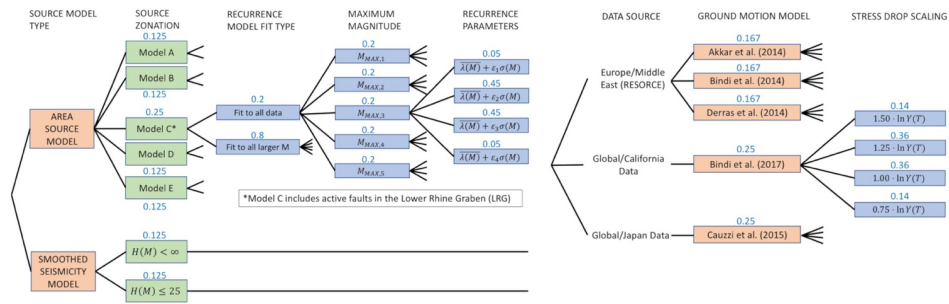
SOURCE MODEL TYPE

SOURCE ZONATION

RECURRENCE MODEL FIT TYPE

MAXIMUM MAGNITUDE

RECURRENCE PARAMETERS

0.125
Model A
Model B
0.125
0.25
Model C*
Model D
0.125
Model E
0.125

AREA SOURCE MODEL

0.2
Fit to all data
0.8
Fit to all larger M

0.2
$M_{MAX,1}$
0.2
$M_{MAX,2}$
0.2
$M_{MAX,3}$
0.2
$M_{MAX,4}$
0.2
$M_{MAX,5}$

0.05
$\overline{\lambda(M)} + \varepsilon_1\sigma(M)$
0.45
$\overline{\lambda(M)} + \varepsilon_2\sigma(M)$
0.45
$\overline{\lambda(M)} + \varepsilon_3\sigma(M)$
0.05
$\overline{\lambda(M)} + \varepsilon_4\sigma(M)$

*Model C includes active faults in the Lower Rhine Graben (LRG)

SMOOTHED SEISMICITY MODEL

0.125
$H(M) < \infty$
0.125
$H(M) \leq 25$

DATA SOURCE

GROUND MOTION MODEL

STRESS DROP SCALING

Europe/Middle East (RESORCE)

0.167
Akkar et al. (2014)
0.167
Bindi et al. (2014)
0.167
Derras et al. (2014)

Global/California Data

0.25
Bindi et al. (2017)

Global/Japan Data

0.25
Cauzzi et al. (2015)

0.14
$1.50 \cdot \ln Y(T)$
0.36
$1.25 \cdot \ln Y(T)$
0.36
$1.00 \cdot \ln Y(T)$
0.14
$0.75 \cdot \ln Y(T)$